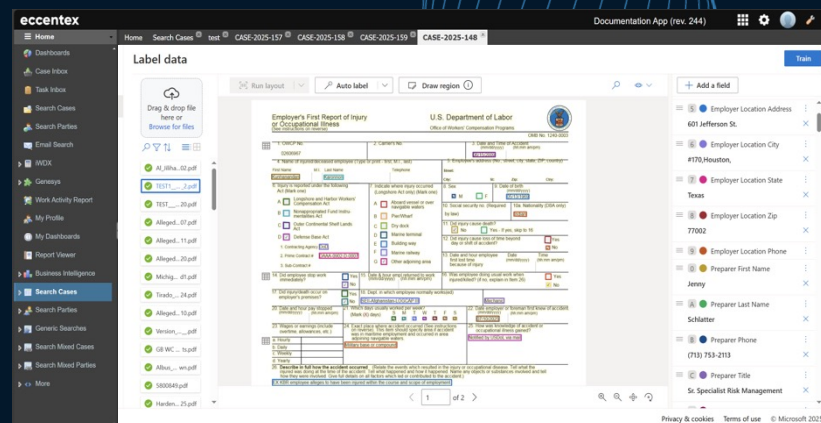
eccentex

Documentation App (rev. 244)

Home
Dashboards
Case Inbox
Task Inbox
Search Cases
Search Parties
Email Search
iWDX
Genesys
Work Activity Report
My Profile
My Dashboards
Report Viewer
Business Intelligence
Search Cases
Search Parties
Generic Searches
Search Mixed Cases
Search Mixed Parties
More

Home | Search Cases | test | CASE-2025-157 | CASE-2025-158 | CASE-2025-159 | CASE-2025-148

Label data

Train

Drag & drop file here or
Browse for files

Al_Illiha...02.pdf
TEST1_...2.pdf
TEST_....20.pdf
Alleged...07.pdf
Alleged...11.pdf
Alleged...08.pdf
Michig...d1.pdf
Tirado_...24.pdf
Alleged...10.pdf
Version_.....pdf
GB WC ....ts.pdf
Albus_...ws.pdf
5800849.pdf
Harden...25.pdf

Run layout | Auto label | Draw region

Employer's First Report of Injury or Occupational Illness
U.S. Department of Labor
Office of Workers' Compensation Programs

1 of 2

+ Add a field

Employer Location Address
601 Jefferson St.
Employer Location City
#170,Houston,
Employer Location State
Texas
Employer Location Zip
77002
Employer Location Phone
Preparer First Name
Jenny
Preparer Last Name
Schlatter
Preparer Phone
(713) 753-2113
Preparer Title
Sr. Specialist Risk Management

Privacy & cookies | Terms of use | © Microsoft 2025